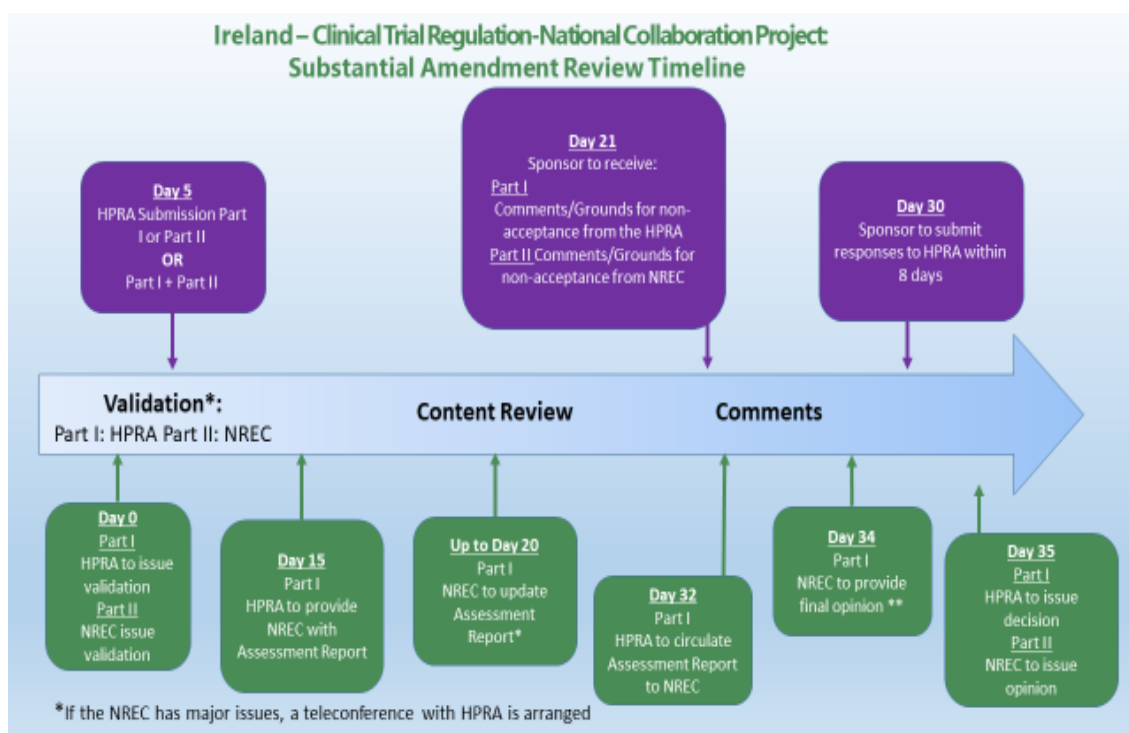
Ireland – Clinical Trial Regulation-National Collaboration Project: Substantial Amendment Review Timeline

Day 5
HPRA Submission Part I or Part II
OR
Part I + Part II

Day 21
Sponsor to receive:
Part I
Comments/Grounds for non-acceptance from the HPRA
Part II Comments/Grounds for non-acceptance from NREC

Day 30
Sponsor to submit responses to HPRA within 8 days

Validation*:
Part I: HPRA Part II: NREC

Content Review

Comments

Day 0
Part I
HPRA to issue validation
Part II
NREC issue validation

Day 15
Part I
HPRA to provide NREC with Assessment Report

Up to Day 20
Part I
NREC to update Assessment Report*

Day 32
Part I
HPRA to circulate Assessment Report to NREC

Day 34
Part I
NREC to provide final opinion **

Day 35
Part I
HPRA to issue decision
Part II
NREC to issue opinion

*If the NREC has major issues, a teleconference with HPRA is arranged